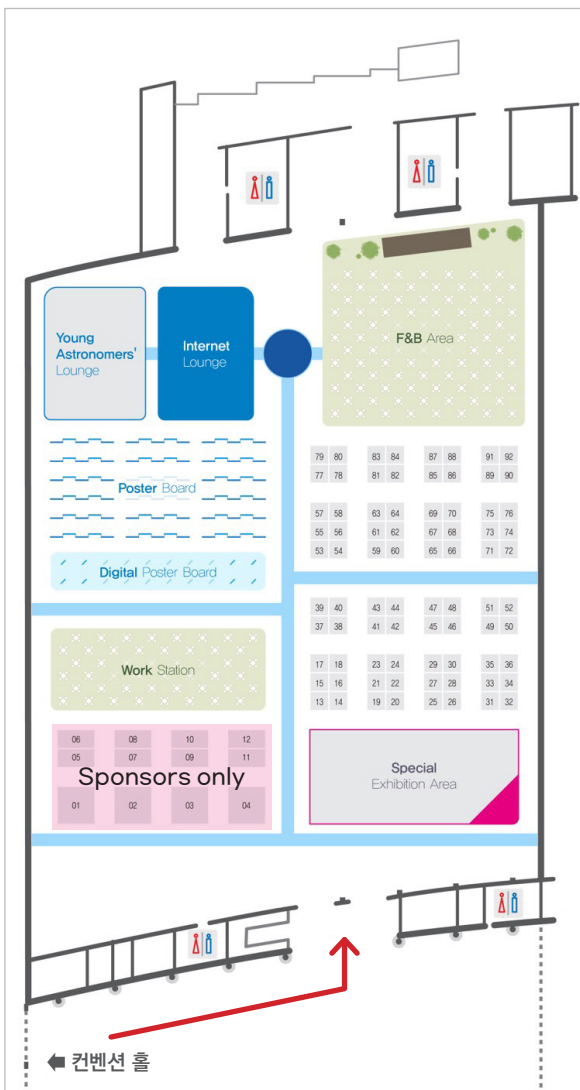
Young Astronomers' Lounge

Internet Lounge

F&B Area

Poster Board

Digital Poster Board

| 79 | 80 | 83 | 84 | 87 | 88 | 91 | 92 |
|---|---|---|---|---|---|---|---|
| 77 | 78 | 81 | 82 | 85 | 86 | 89 | 90 |

| 57 | 58 | 63 | 64 | 69 | 70 | 75 | 76 |
|---|---|---|---|---|---|---|---|
| 55 | 56 | 61 | 62 | 67 | 68 | 73 | 74 |
| 53 | 54 | 59 | 60 | 65 | 66 | 71 | 72 |

| 39 | 40 | 43 | 44 | 47 | 48 | 51 | 52 |
|---|---|---|---|---|---|---|---|
| 37 | 38 | 41 | 42 | 45 | 46 | 49 | 50 |

| 17 | 18 | 23 | 24 | 29 | 30 | 35 | 36 |
|---|---|---|---|---|---|---|---|
| 15 | 16 | 21 | 22 | 27 | 28 | 33 | 34 |
| 13 | 14 | 19 | 20 | 25 | 26 | 31 | 32 |

Work Station

| 06 | 08 | 10 | 12 |
|---|---|---|---|
| 05 | 07 | 09 | 11 |
| 01 | 02 | 03 | 04 |

Sponsors only

Special Exhibition Area

컨벤션 홀